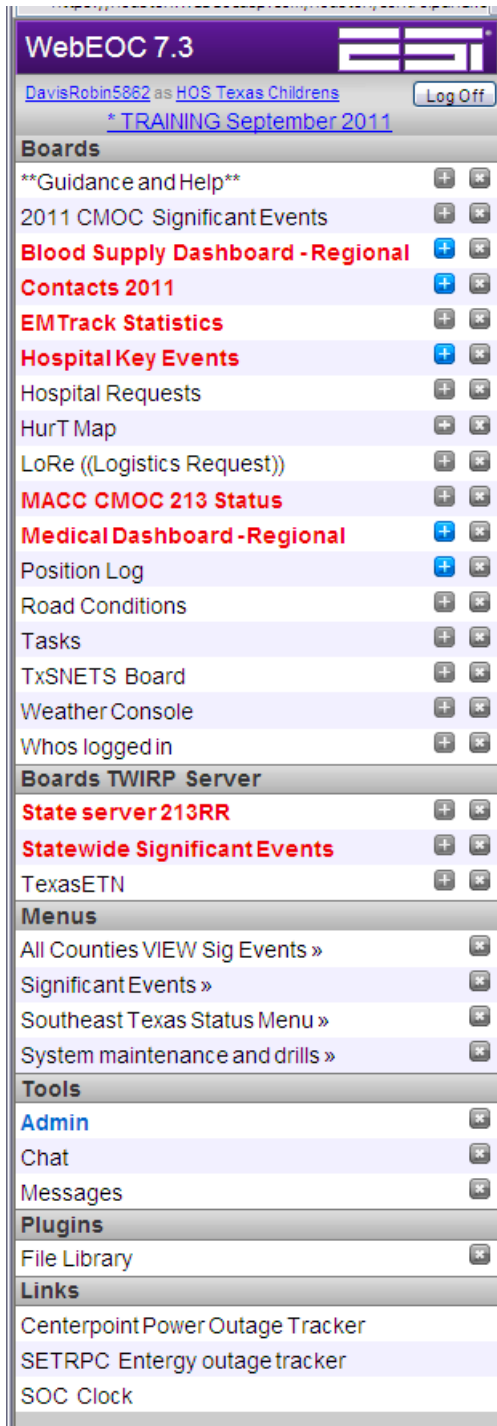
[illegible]

WebEOC 7.3

ESi

DavisRobin5862 as HOS Texas Childrens

Log Off

* TRAINING September 2011

Boards

**Guidance and Help**

2011 CMOC Significant Events

Blood Supply Dashboard - Regional

Contacts 2011

EMTrack Statistics

Hospital Key Events

Hospital Requests

HurT Map

LoRe ((Logistics Request))

MACC CMOC 213 Status

Medical Dashboard - Regional

Position Log

Road Conditions

Tasks

TxSNETS Board

Weather Console

Whos logged in

Boards TWIRP Server

State server 213RR

Statewide Significant Events

TexasETN

Menus

All Counties VIEW Sig Events »

Significant Events »

Southeast Texas Status Menu »

System maintenance and drills »

Tools

Admin

Chat

Messages

Plugins

File Library

Links

Centerpoint Power Outage Tracker

SETRPC Entergy outage tracker

SOC Clock